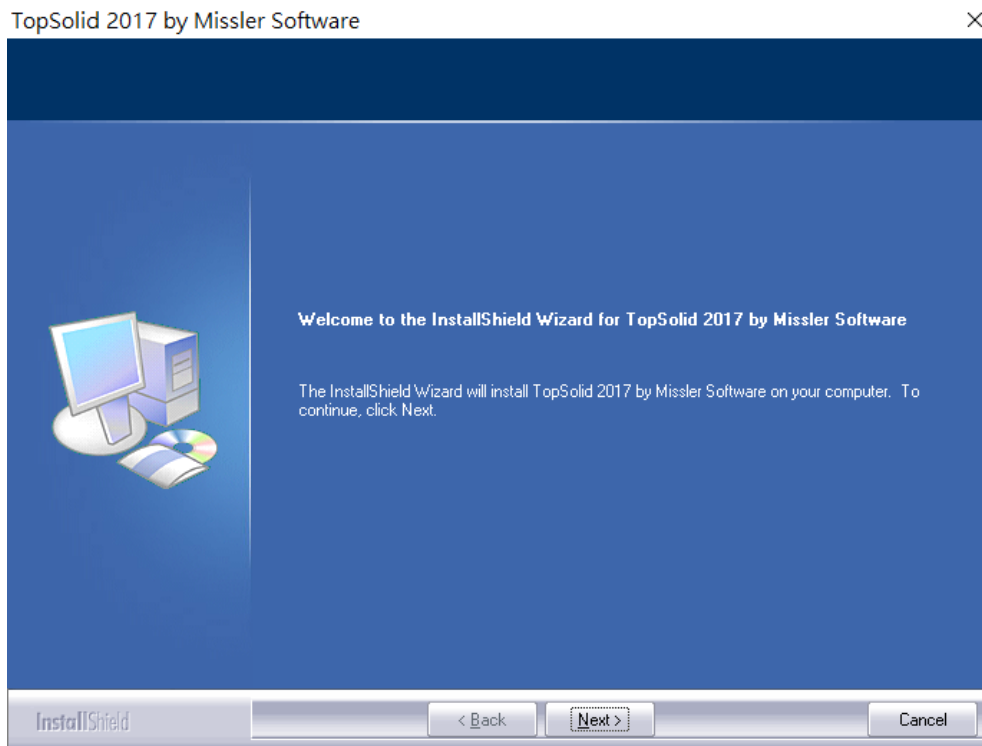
TopSolid 2017 by Missler Software

×

Welcome to the InstallShield Wizard for TopSolid 2017 by Missler Software

The InstallShield Wizard will install TopSolid 2017 by Missler Software on your computer. To continue, click Next.

InstallShield

< Back

Next >

Cancel